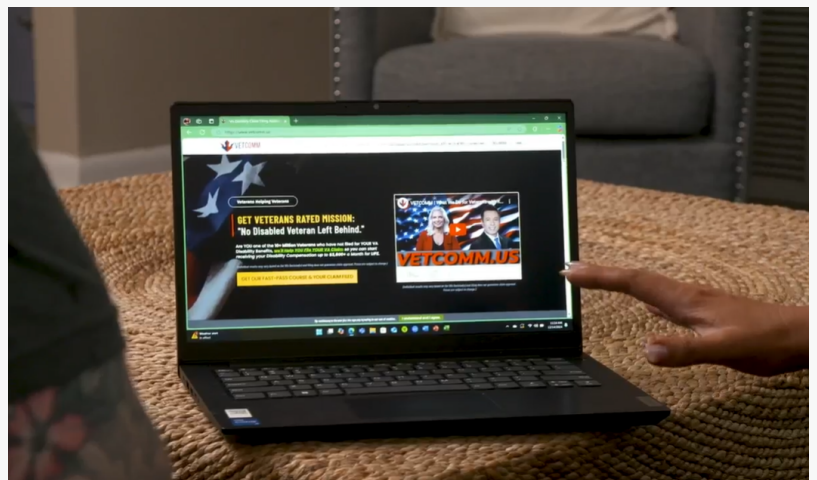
VETCOMM

Veterans Helping Veterans

GET VETERANS RATED MISSION:
"No Disabled Veteran Left Behind."

Are YOU one of the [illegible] Veterans who have not filed for YOUR VA Disability Benefits, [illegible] $3,800+ a Month for LIFE.

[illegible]

GET OUR FAST-PASS COURSE & YOUR CLAIM FILED

VETCOMM | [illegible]

VETCOMM.US

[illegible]